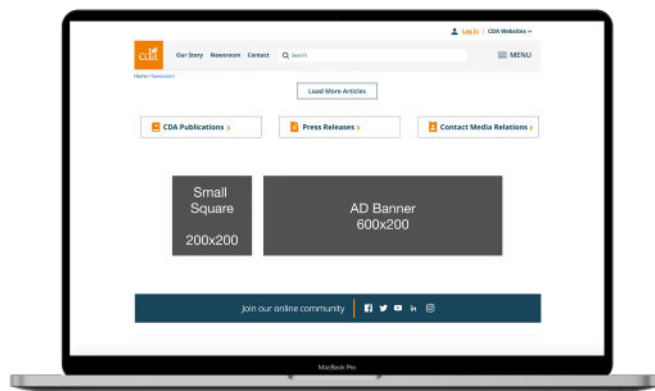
Log In | CDA Websites

cda

Our Story Newsroom Contact Search

MENU

Home / Newsroom

Load More Articles

CDA Publications >

Press Releases >

Contact Media Relations >

Small Square

200x200

AD Banner 600x200

Join our online community

MacBook Pro